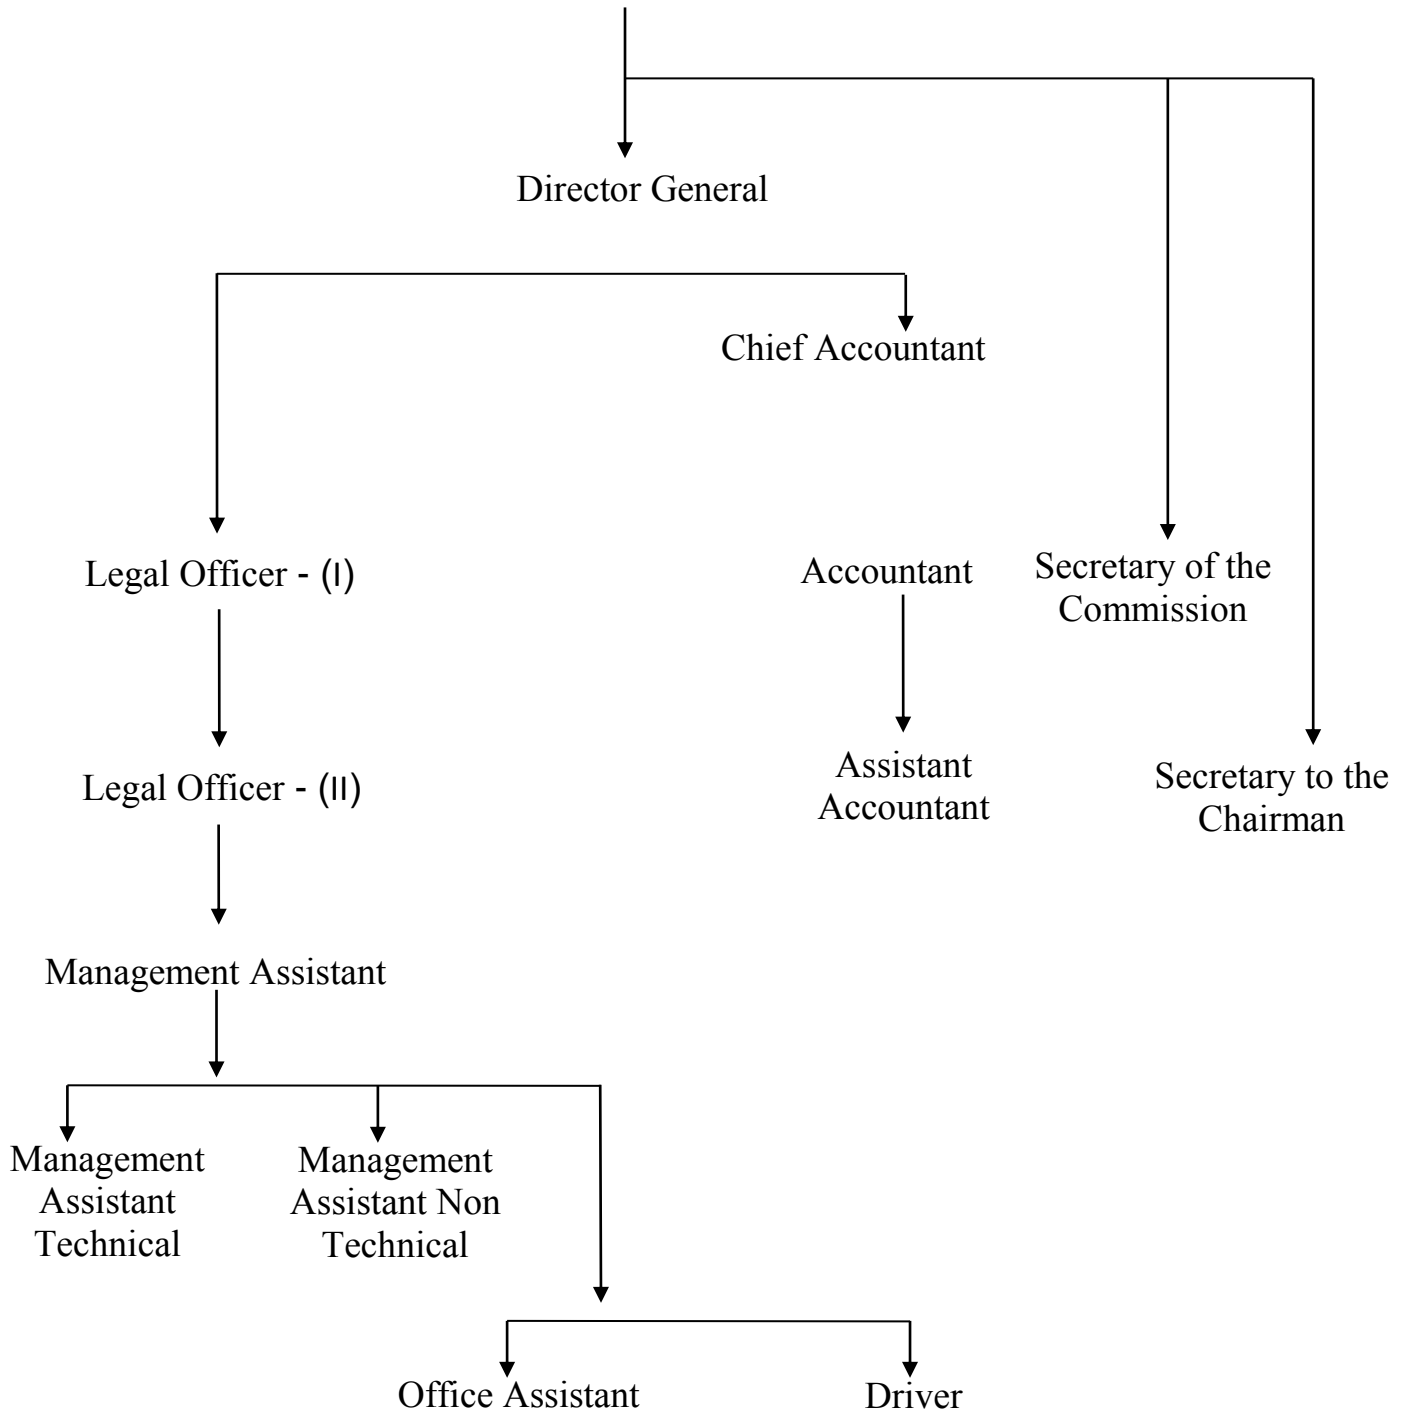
Director General

Chief Accountant

Legal Officer - (I)

Accountant

Secretary of the Commission

Assistant Accountant

Secretary to the Chairman

Legal Officer - (II)

Management Assistant

Management Assistant Technical

Management Assistant Non Technical

Office Assistant

Driver